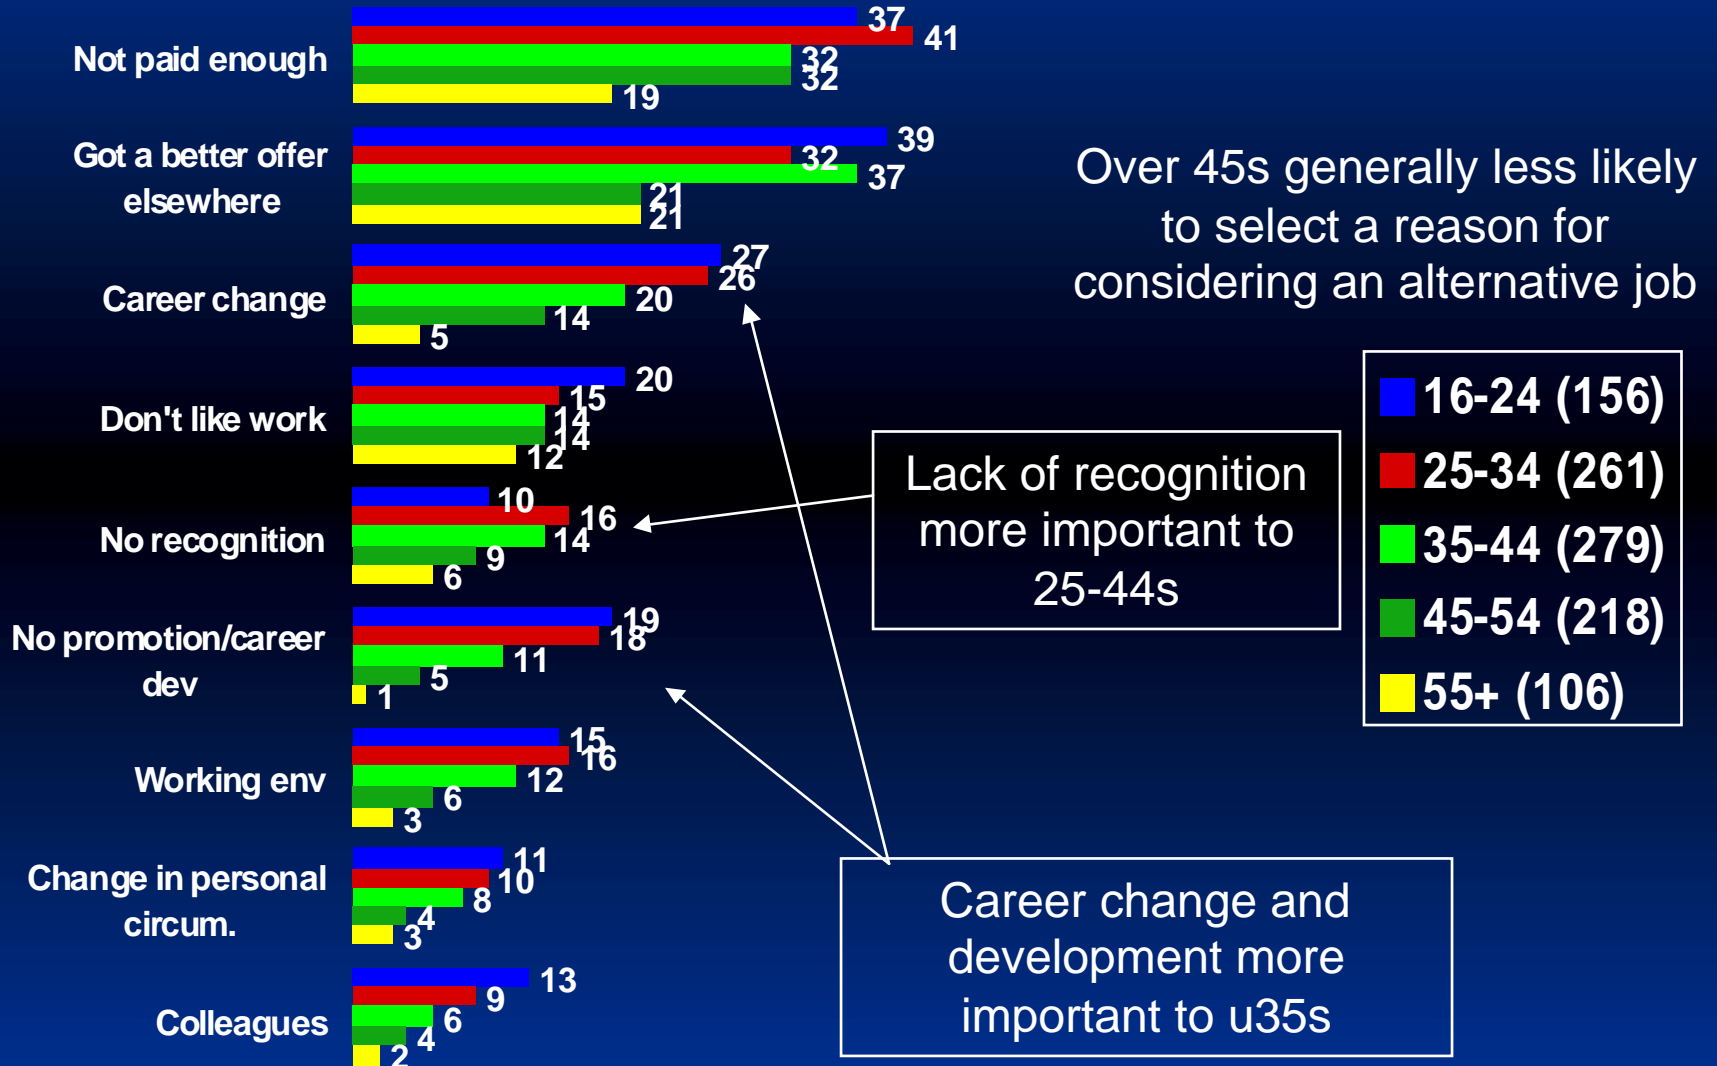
Not paid enough
37
41
32
32
19

Got a better offer elsewhere
39
32
37
21
21

Career change
27
26
20
14
5

Don't like work
20
15
14
14
12

No recognition
10
16
14
9
6

No promotion/career dev
19
18
11
5
1

Working env
15
16
12
6
3

Change in personal circum.
11
10
8
4
3

Colleagues
13
9
6
4
2

Over 45s generally less likely to select a reason for considering an alternative job

16-24 (156)
25-34 (261)
35-44 (279)
45-54 (218)
55+ (106)

Lack of recognition more important to 25-44s

Career change and development more important to u35s